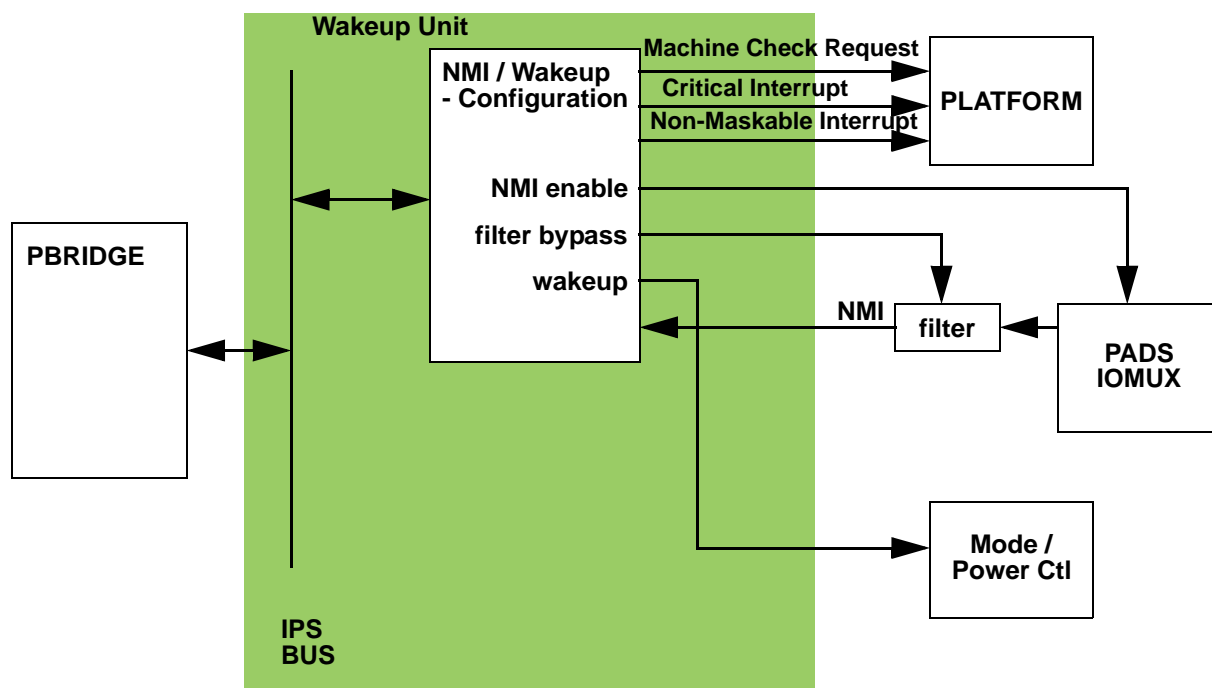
Wakeup Unit

NMI / Wakeup
- Configuration

Machine Check Request

Critical Interrupt

Non-Maskable Interrupt

PLATFORM

NMI enable

filter bypass

wakeup

PBRIDGE

NMI

filter

PADS
IOMUX

Mode /
Power Ctl

IPS
BUS